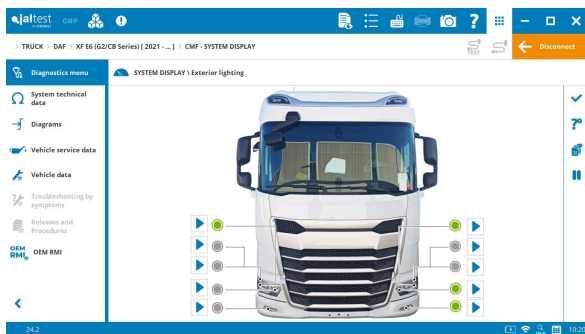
jaltest GRP

> TRUCK > DAF > XF E6 (G2/CB Series) [ 2021 - ... ] > CMF - SYSTEM DISPLAY

Disconnect

Diagnostics menu

System technical data

Diagrams

Vehicle service data

Vehicle data

Troubleshooting by symptoms

Releases and Procedures

OEM RMI

SYSTEM DISPLAY \ Exterior lighting

24.2

10:2